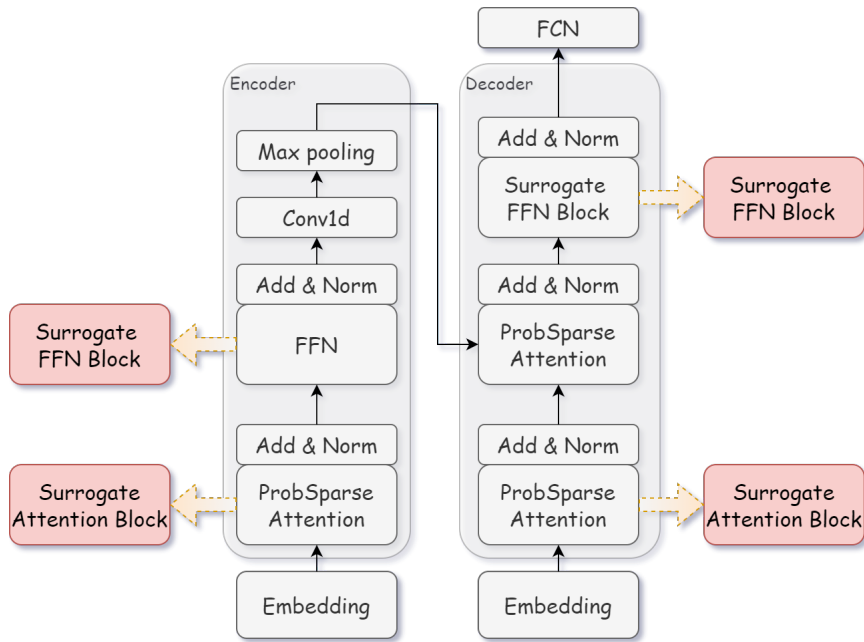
FCN

Encoder

Max pooling

Conv1d

Add & Norm

FFN

Add & Norm

ProbSparse Attention

Embedding

Surrogate FFN Block

Surrogate Attention Block

Decoder

Add & Norm

Surrogate FFN Block

Add & Norm

ProbSparse Attention

Add & Norm

ProbSparse Attention

Embedding

Surrogate FFN Block

Surrogate Attention Block